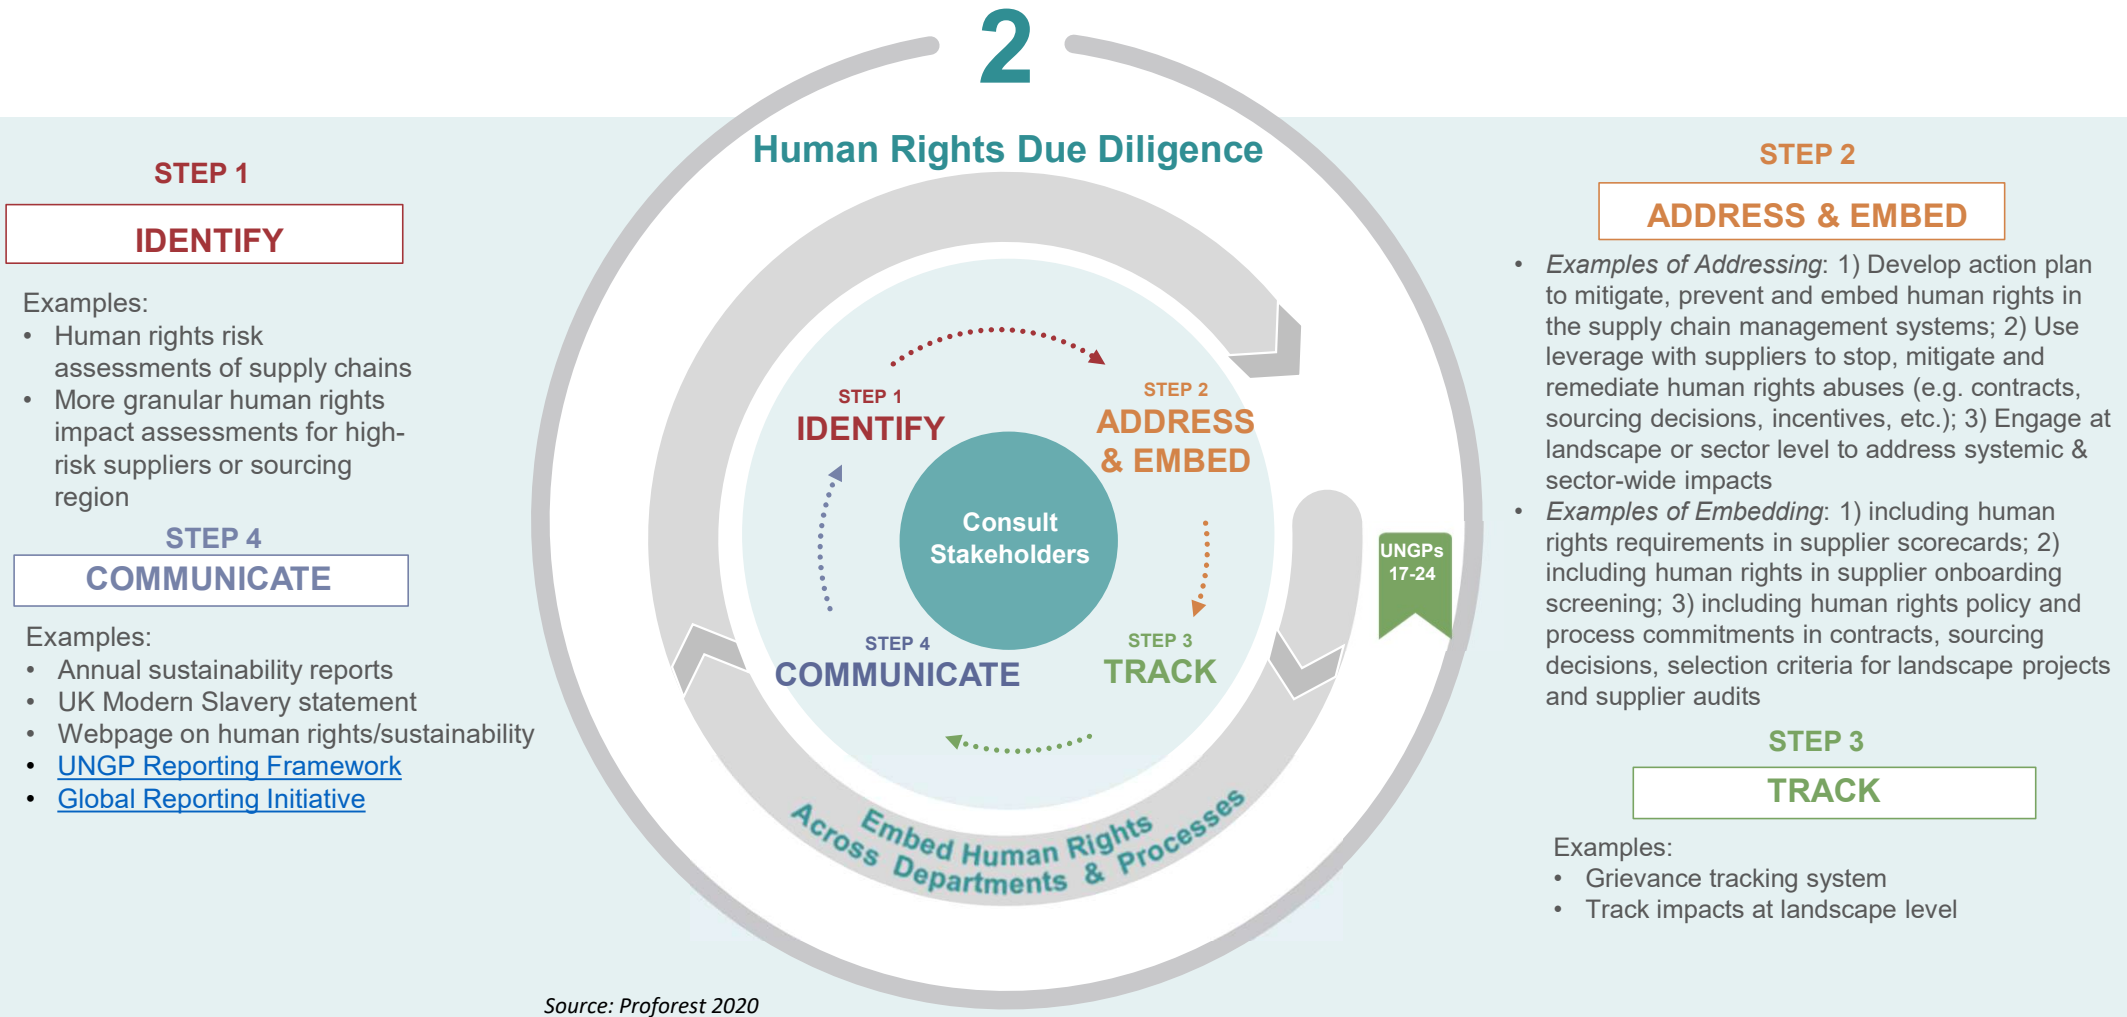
2

Human Rights Due Diligence

STEP 1

IDENTIFY

Examples:
• Human rights risk assessments of supply chains
• More granular human rights impact assessments for high-risk suppliers or sourcing region

STEP 4

COMMUNICATE

Examples:
• Annual sustainability reports
• UK Modern Slavery statement
• Webpage on human rights/sustainability
• UNGP Reporting Framework
• Global Reporting Initiative

STEP 1
IDENTIFY

STEP 2
ADDRESS & EMBED

Consult Stakeholders

STEP 4
COMMUNICATE

STEP 3
TRACK

Embed Human Rights Across Departments & Processes

UNGPs 17-24

STEP 2

ADDRESS & EMBED

• Examples of Addressing: 1) Develop action plan to mitigate, prevent and embed human rights in the supply chain management systems; 2) Use leverage with suppliers to stop, mitigate and remediate human rights abuses (e.g. contracts, sourcing decisions, incentives, etc.); 3) Engage at landscape or sector level to address systemic & sector-wide impacts
• Examples of Embedding: 1) including human rights requirements in supplier scorecards; 2) including human rights in supplier onboarding screening; 3) including human rights policy and process commitments in contracts, sourcing decisions, selection criteria for landscape projects and supplier audits

STEP 3

TRACK

Examples:
• Grievance tracking system
• Track impacts at landscape level

Source: Proforest 2020